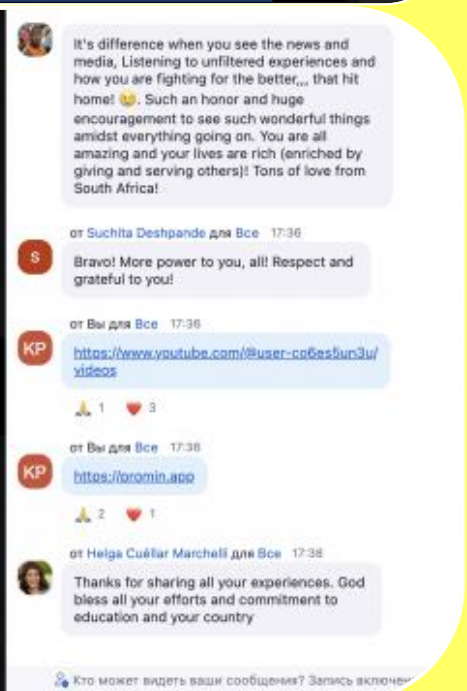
It's difference when you see the news and media, Listening to unfiltered experiences and how you are fighting for the better,,, that hit home! 😉. Such an honor and huge encouragement to see such wonderful things amidst everything going on. You are all amazing and your lives are rich (enriched by giving and serving others)! Tons of love from South Africa!

от Suchita Deshpande для Все 17:36

S

Bravo! More power to you, all! Respect and grateful to you!

от Вы для Все 17:36

KP

https://www.youtube.com/@user-co6es5un3u/videos

🙏 1 ❤️ 3

от Вы для Все 17:36

KP

https://bromin.app

🙏 2 ❤️ 1

от Helga Cuéllar Marchelli для Все 17:38

Thanks for sharing all your experiences. God bless all your efforts and commitment to education and your country

Кто может видеть ваши сообщения? Запись включе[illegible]